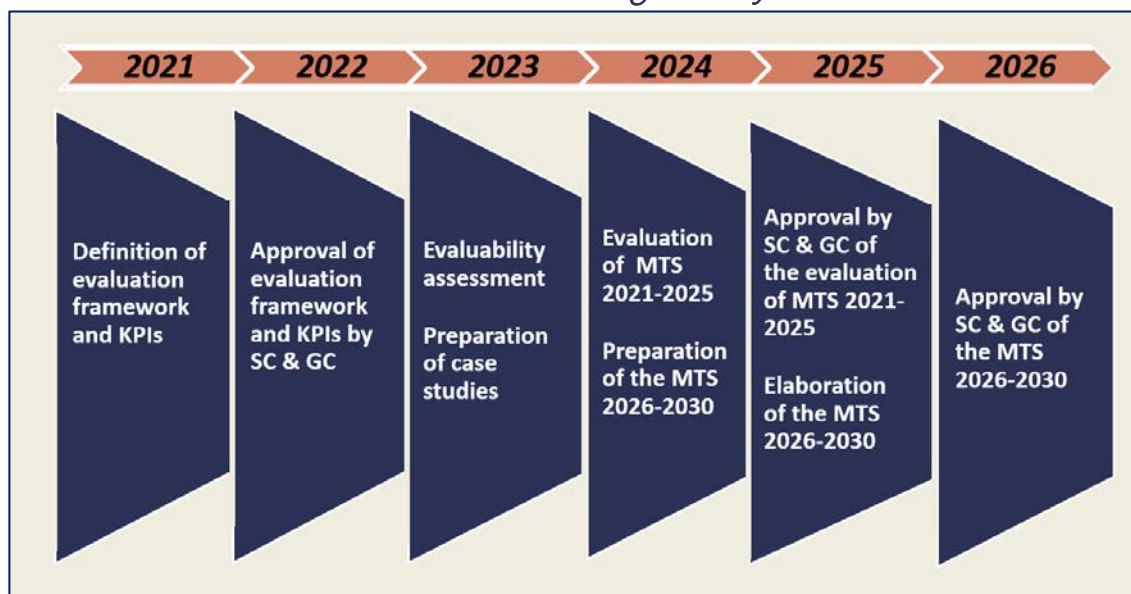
2021

2022

2023

2024

2025

2026

Definition of evaluation framework and KPIs

Approval of evaluation framework and KPIs by SC & GC

Evaluability assessment

Preparation of case studies

Evaluation of MTS 2021-2025

Preparation of the MTS 2026-2030

Approval by SC & GC of the evaluation of MTS 2021-2025

Elaboration of the MTS 2026-2030

Approval by SC & GC of the MTS 2026-2030